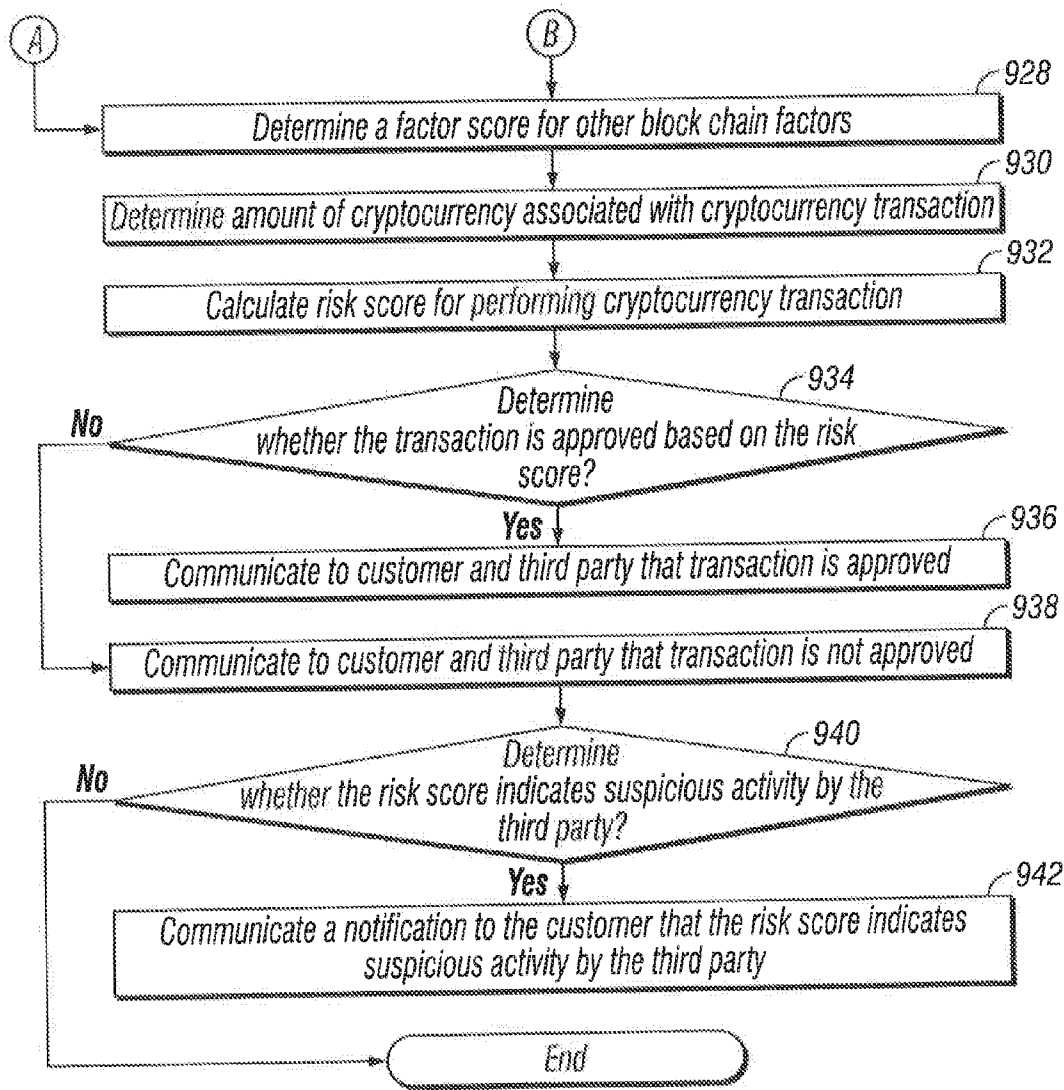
A

B

928
Determine a factor score for other block chain factors

930
Determine amount of cryptocurrency associated with cryptocurrency transaction

932
Calculate risk score for performing cryptocurrency transaction

934
Determine whether the transaction is approved based on the risk score?

No

Yes

936
Communicate to customer and third party that transaction is approved

938
Communicate to customer and third party that transaction is not approved

940
Determine whether the risk score indicates suspicious activity by the third party?

No

Yes

942
Communicate a notification to the customer that the risk score indicates suspicious activity by the third party

End